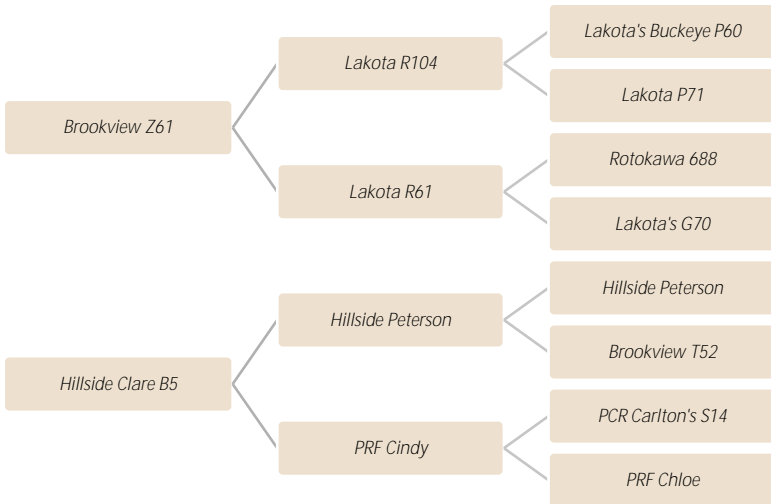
Brookview Z61

Lakota R104

Lakota's Buckeye P60

Lakota P71

Lakota R61

Rotokawa 688

Lakota's G70

Hillside Clare B5

Hillside Peterson

Hillside Peterson

Brookview T52

PRF Cindy

PCR Carlton's S14

PRF Chloe